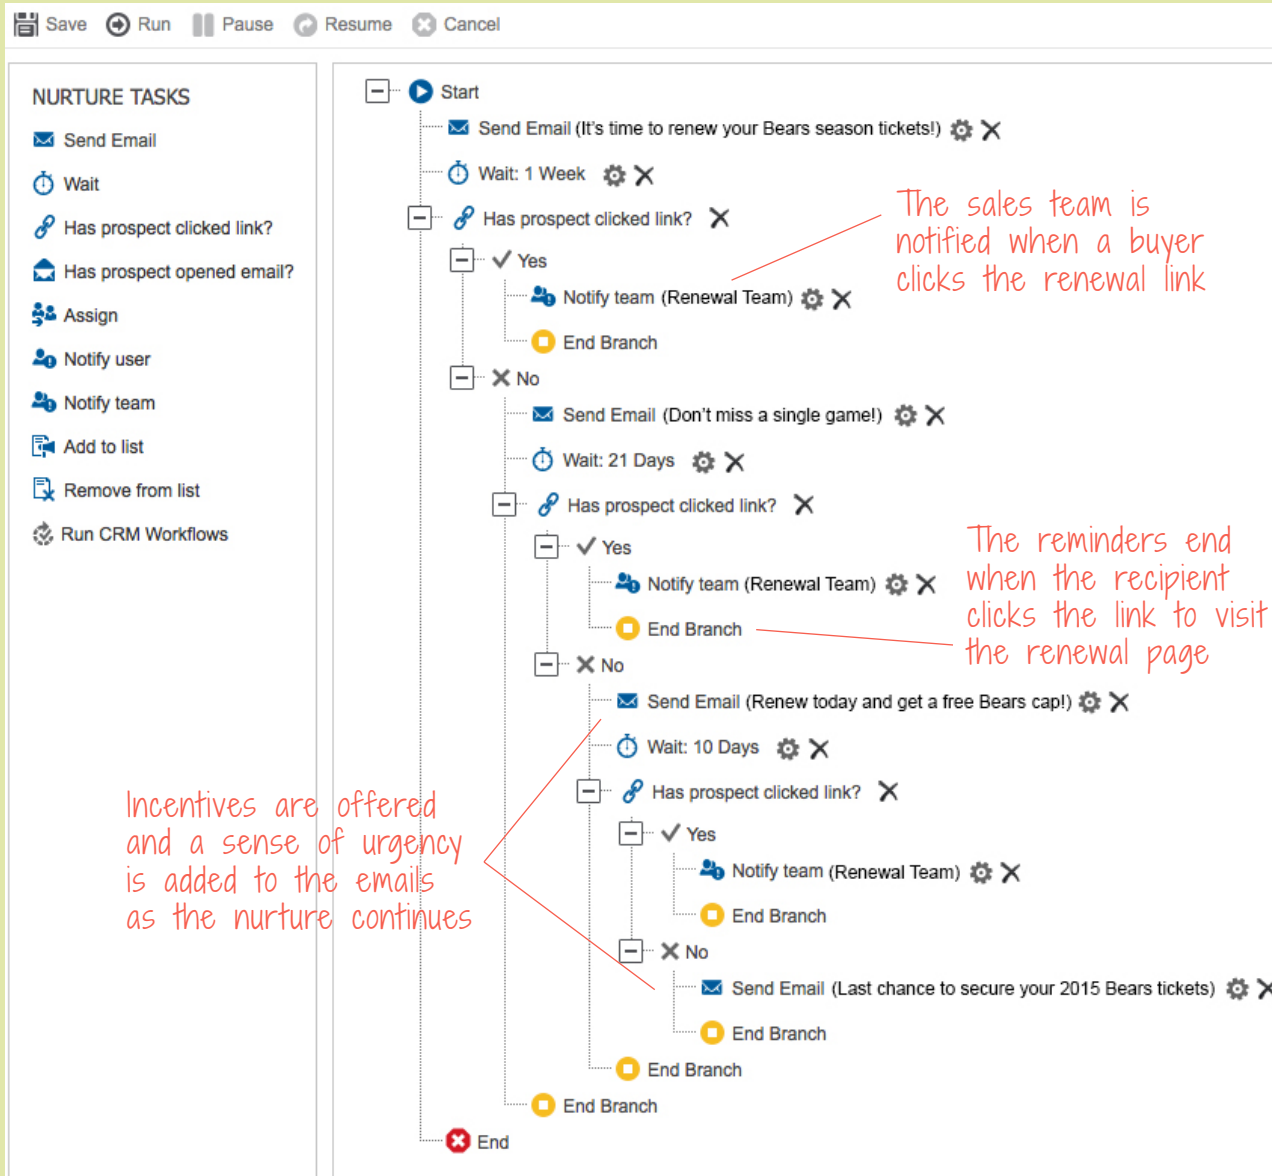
Save Run Pause Resume Cancel

NURTURE TASKS

Send Email

Wait

Has prospect clicked link?

Has prospect opened email?

Assign

Notify user

Notify team

Add to list

Remove from list

Run CRM Workflows

Start

Send Email (It's time to renew your Bears season tickets!)

Wait: 1 Week

Has prospect clicked link?

Yes

Notify team (Renewal Team)

End Branch

No

Send Email (Don't miss a single game!)

Wait: 21 Days

Has prospect clicked link?

Yes

Notify team (Renewal Team)

End Branch

No

Send Email (Renew today and get a free Bears cap!)

Wait: 10 Days

Has prospect clicked link?

Yes

Notify team (Renewal Team)

End Branch

No

Send Email (Last chance to secure your 2015 Bears tickets)

End Branch

End Branch

End Branch

End

The sales team is notified when a buyer clicks the renewal link

The reminders end when the recipient clicks the link to visit the renewal page

Incentives are offered and a sense of urgency is added to the emails as the nurture continues